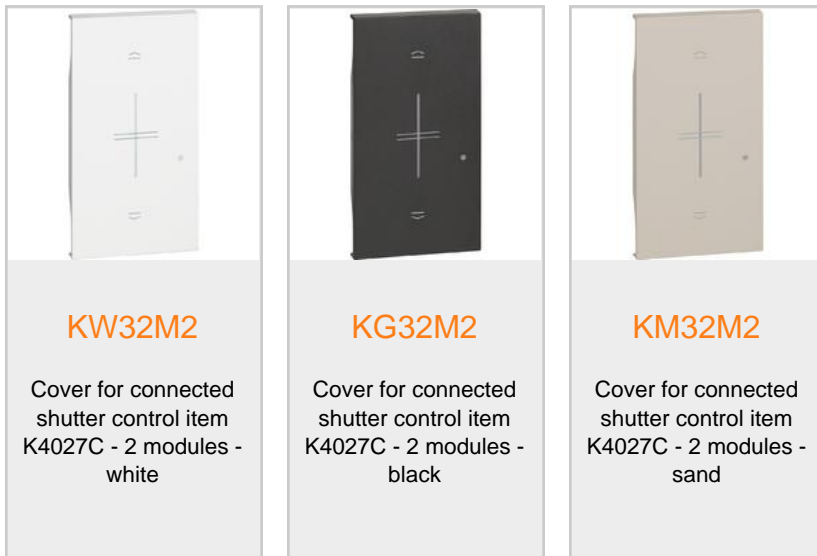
KW32M2

Cover for connected shutter control item K4027C - 2 modules - white

KG32M2

Cover for connected shutter control item K4027C - 2 modules - black

KM32M2

Cover for connected shutter control item K4027C - 2 modules - sand